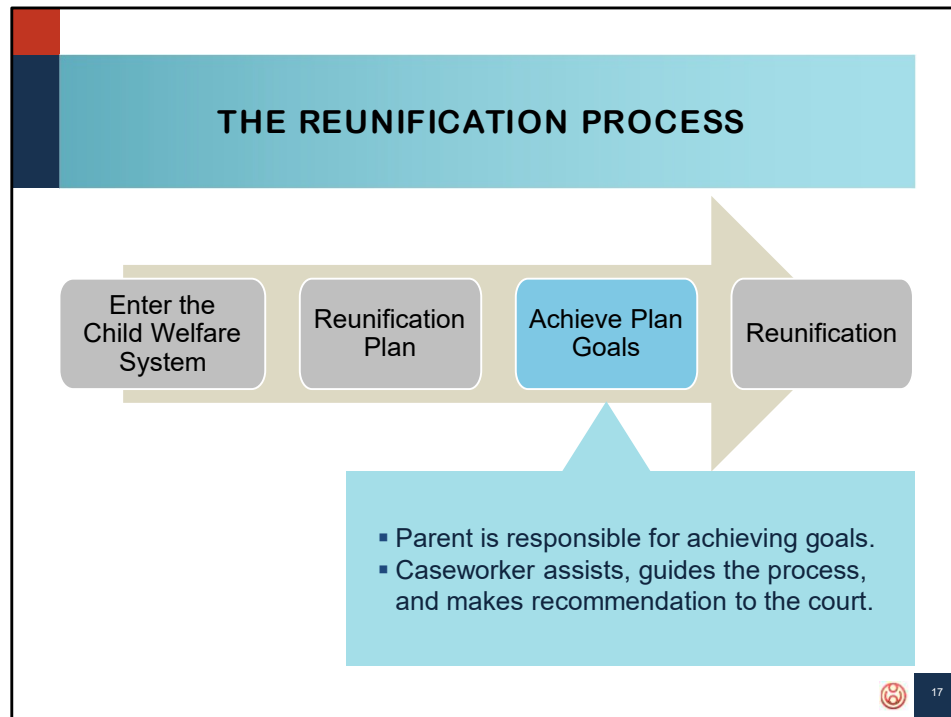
THE REUNIFICATION PROCESS

Enter the Child Welfare System

Reunification Plan

Achieve Plan Goals

Reunification

▪ Parent is responsible for achieving goals.
▪ Caseworker assists, guides the process, and makes recommendation to the court.

17